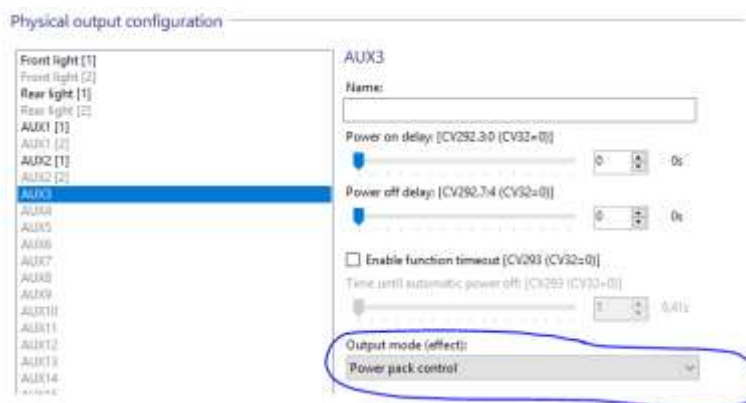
Physical output configuration

Front light [1]
Front light [2]
Rear light [1]
Rear light [2]
AUX1 [1]
AUX1 [2]
AUX2 [1]
AUX2 [2]
AUX3
AUX4
AUX5
AUX6
AUX7
AUX8
AUX9
AUX10
AUX11
AUX12
AUX13
AUX14

AUX3

Name:

Power on delay: [CV292.3:0 (CV32=0)]
0 0s

Power off delay: [CV292.7:4 (CV32=0)]
0 0s

Enable function timeout [CV293 (CV32=0)]

Time until automatic power off: [CV293 (CV32=0)]
1 0,41s

Output mode (effect):
Power pack control